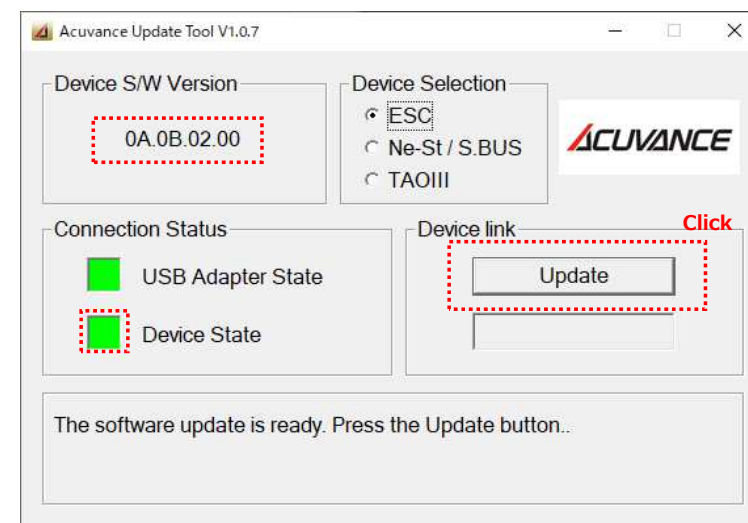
Acuvance Update Tool V1.0.7

Device S/W Version

0A.0B.02.00

Device Selection

ESC

Ne-St / S.BUS

TAOIII

ACUVANCE

Connection Status

USB Adapter State

Device State

Device link

Click

Update

The software update is ready. Press the Update button..